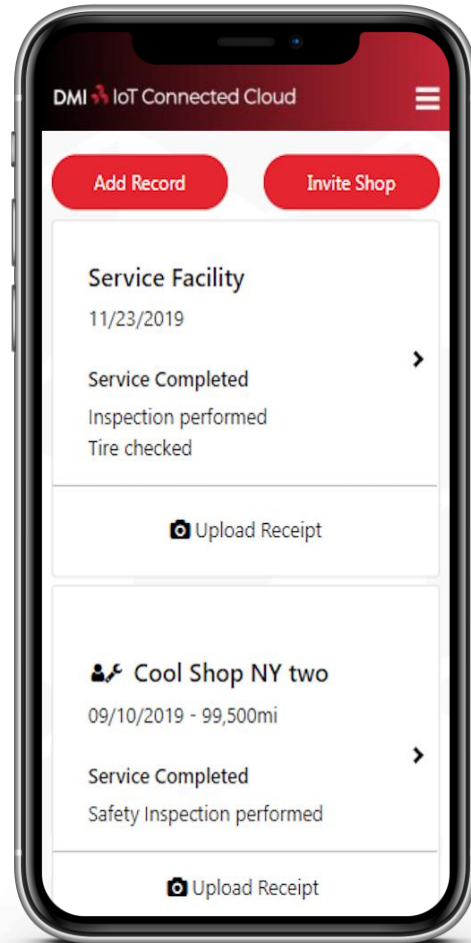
DMI IoT Connected Cloud

Add Record

Invite Shop

Service Facility

11/23/2019

Service Completed

Inspection performed

Tire checked

Upload Receipt

Cool Shop NY two

09/10/2019 - 99,500mi

Service Completed

Safety Inspection performed

Upload Receipt